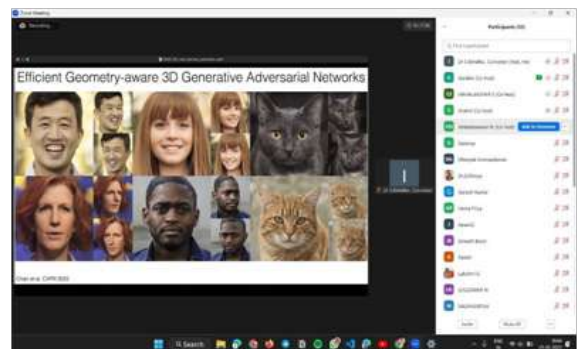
Zoom Meeting

Recording

Efficient Geometry-aware 3D Generative Adversarial Networks

Chan et al. CVPR 2022

Participants (32)

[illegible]

JA Colmenero, Coronado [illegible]

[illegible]

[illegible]

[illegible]

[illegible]

Add to Co-Host

Natarajan

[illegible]

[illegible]

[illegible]

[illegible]

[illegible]

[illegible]

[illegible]

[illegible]

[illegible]

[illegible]

Invite

Mute All

Search